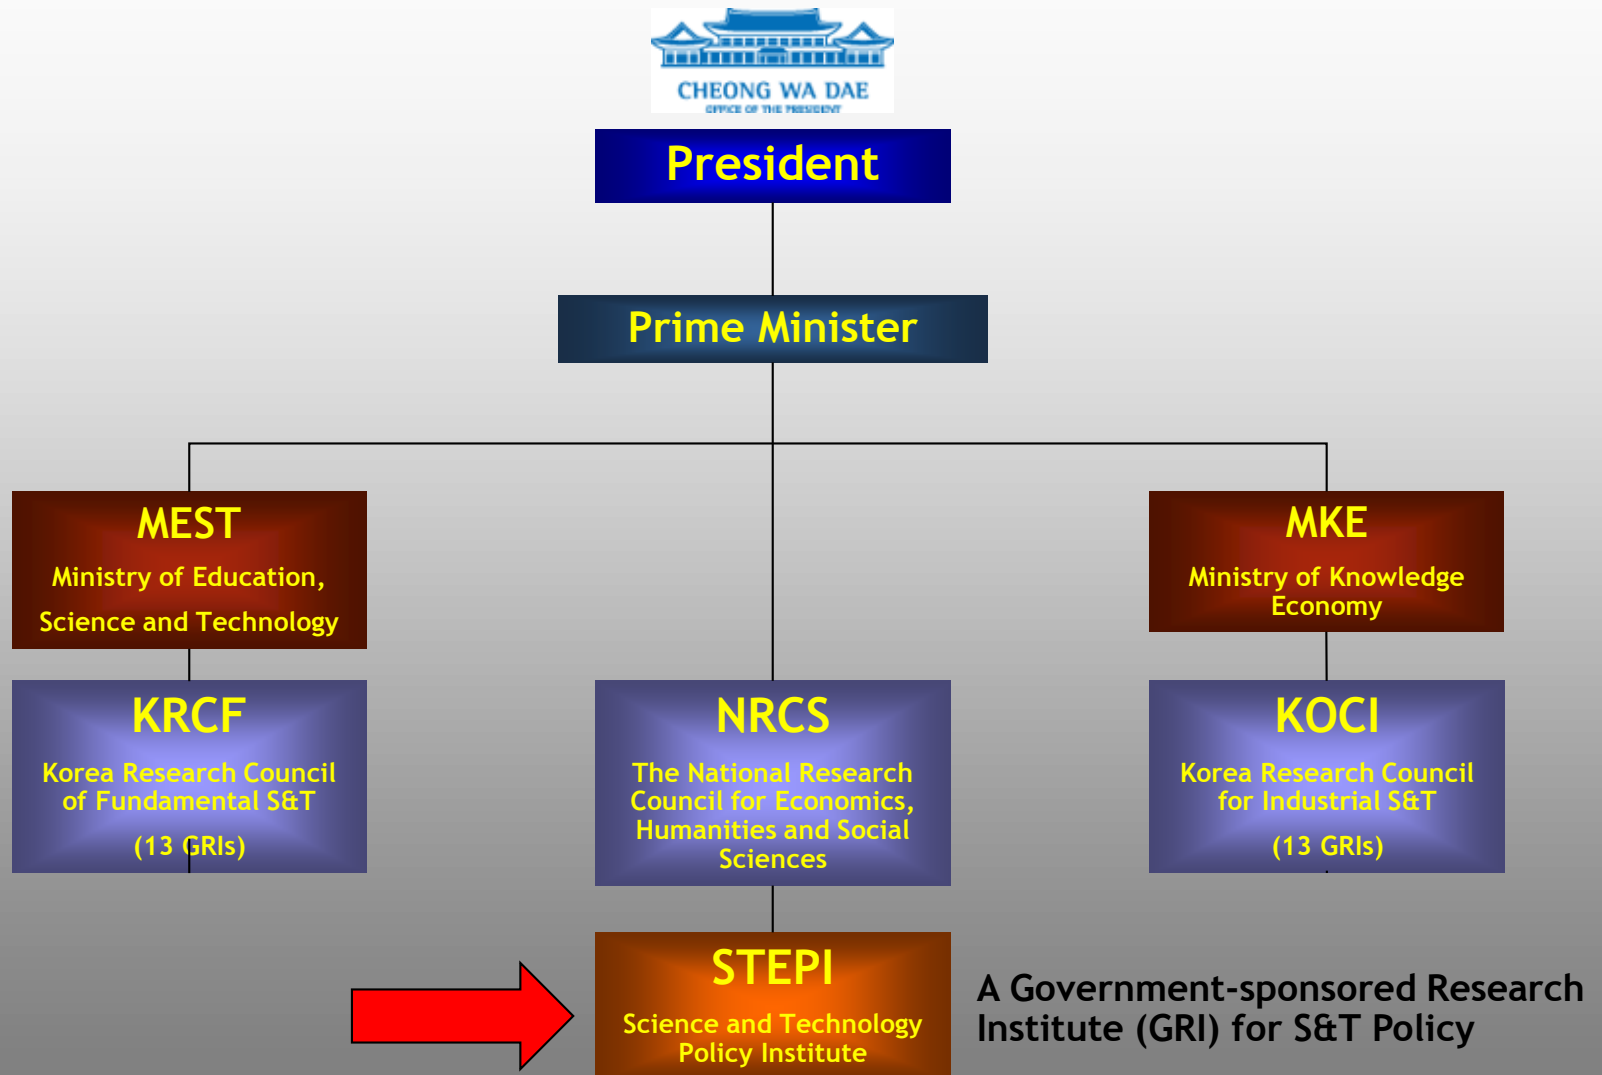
CHEONG WA DAE
OFFICE OF THE PRESIDENT

President

Prime Minister

MEST
Ministry of Education, Science and Technology

MKE
Ministry of Knowledge Economy

KRCF
Korea Research Council of Fundamental S&T
(13 GRIs)

NRCS
The National Research Council for Economics, Humanities and Social Sciences

KOCI
Korea Research Council for Industrial S&T
(13 GRIs)

STEPI
Science and Technology Policy Institute

A Government-sponsored Research Institute (GRI) for S&T Policy